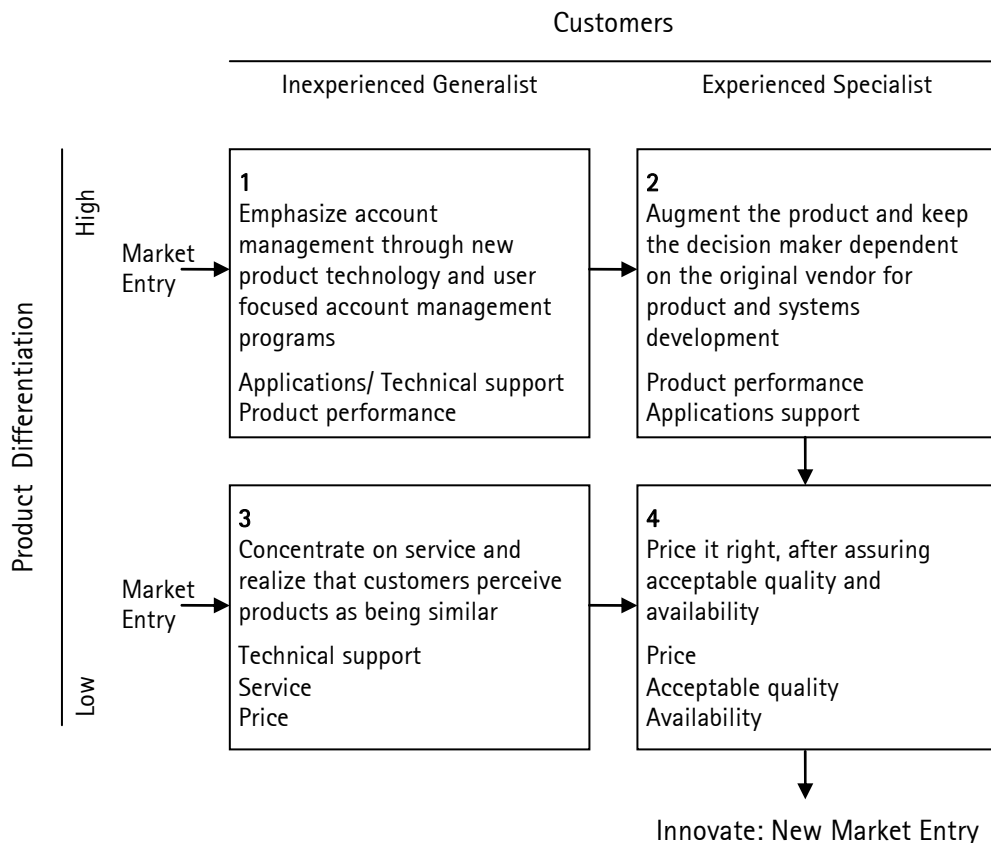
Customers

Inexperienced Generalist

Experienced Specialist

Product Differentiation

High

Low

Market Entry

1
Emphasize account management through new product technology and user focused account management programs

Applications/ Technical support
Product performance

2
Augment the product and keep the decision maker dependent on the original vendor for product and systems development

Product performance
Applications support

Market Entry

3
Concentrate on service and realize that customers perceive products as being similar

Technical support
Service
Price

4
Price it right, after assuring acceptable quality and availability

Price
Acceptable quality
Availability

Innovate: New Market Entry